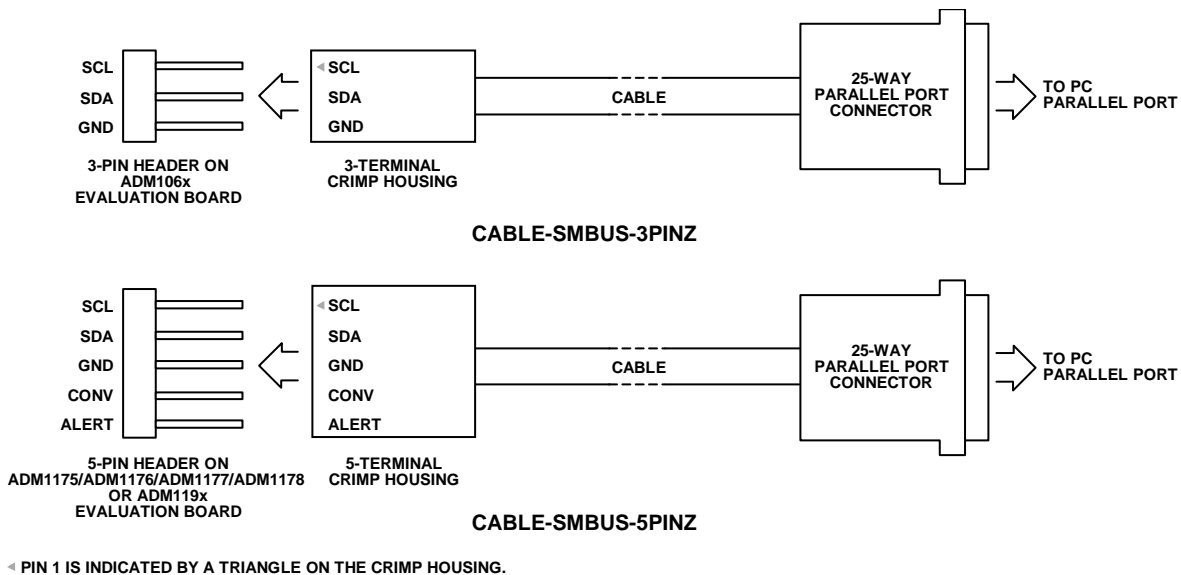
SCL
SDA
GND

3-PIN HEADER ON ADM106x EVALUATION BOARD

SCL
SDA
GND

3-TERMINAL CRIMP HOUSING

CABLE

25-WAY PARALLEL PORT CONNECTOR

TO PC PARALLEL PORT

CABLE-SMBUS-3PINZ

SCL
SDA
GND
CONV
ALERT

5-PIN HEADER ON ADM1175/ADM1176/ADM1177/ADM1178 OR ADM119x EVALUATION BOARD

SCL
SDA
GND
CONV
ALERT

5-TERMINAL CRIMP HOUSING

CABLE

25-WAY PARALLEL PORT CONNECTOR

TO PC PARALLEL PORT

CABLE-SMBUS-5PINZ

PIN 1 IS INDICATED BY A TRIANGLE ON THE CRIMP HOUSING.